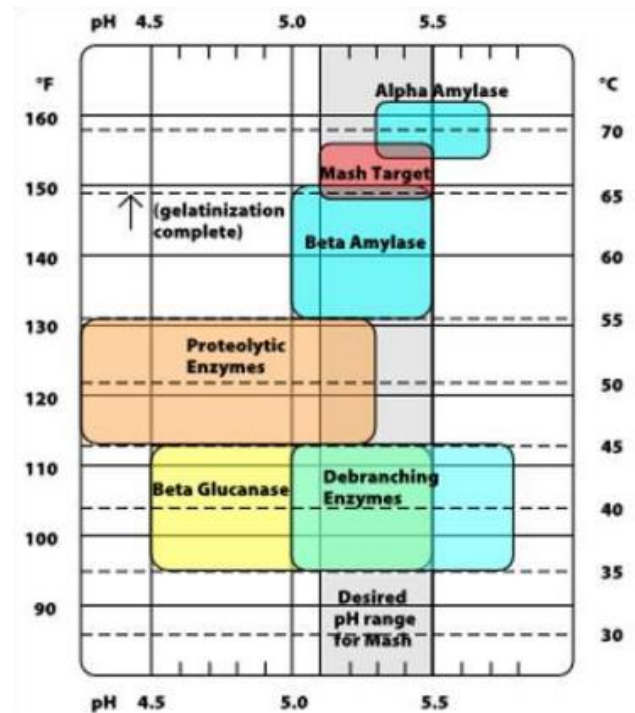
pH 4.5 5.0 5.5

°F
160
150
140
130
120
110
100
90

°C
70
65
60
55
50
45
40
35
30

Alpha Amylase

Mash Target

(gelatinization complete)

Beta Amylase

Proteolytic Enzymes

Beta Glucanase

Debranching Enzymes

Desired pH range for Mash

pH 4.5 5.0 5.5